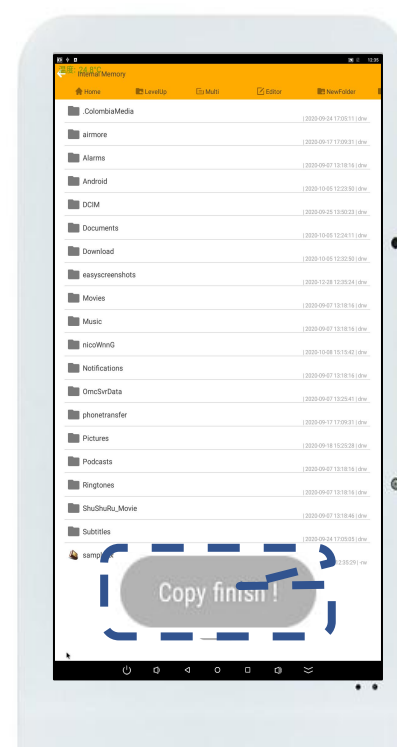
12:35

Internal Memory

Home LevelUp Multi Editor NewFolder

.ColombiaMedia
[2020-09-24 17:03:11 | drw

airmore
[2020-09-17 17:09:31 | drw

Alarms
[2020-09-07 13:18:16 | drw

Android
[2020-10-05 12:23:55 | drw

DCIM
[2020-09-25 13:50:23 | drw

Documents
[2020-10-05 12:24:11 | drw

Download
[2020-10-05 12:32:50 | drw

easyscreenshots
[2020-12-28 12:35:24 | drw

Movies
[2020-09-07 13:18:16 | drw

Music
[2020-09-07 13:18:16 | drw

nicoWnnG
[2020-10-08 15:15:42 | drw

Notifications
[2020-09-07 13:18:16 | drw

OmcSvrData
[2020-09-07 13:25:41 | drw

phonetransfer
[2020-09-17 17:09:31 | drw

Pictures
[2020-09-18 15:25:28 | drw

Podcasts
[2020-09-07 13:18:16 | drw

Ringtones
[2020-09-07 13:18:16 | drw

ShuShuRu_Movie
[2020-09-07 13:18:46 | drw

Subtitles
[2020-09-24 17:03:05 | drw

sampl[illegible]
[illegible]2:35:29 | -rw

Copy finish !